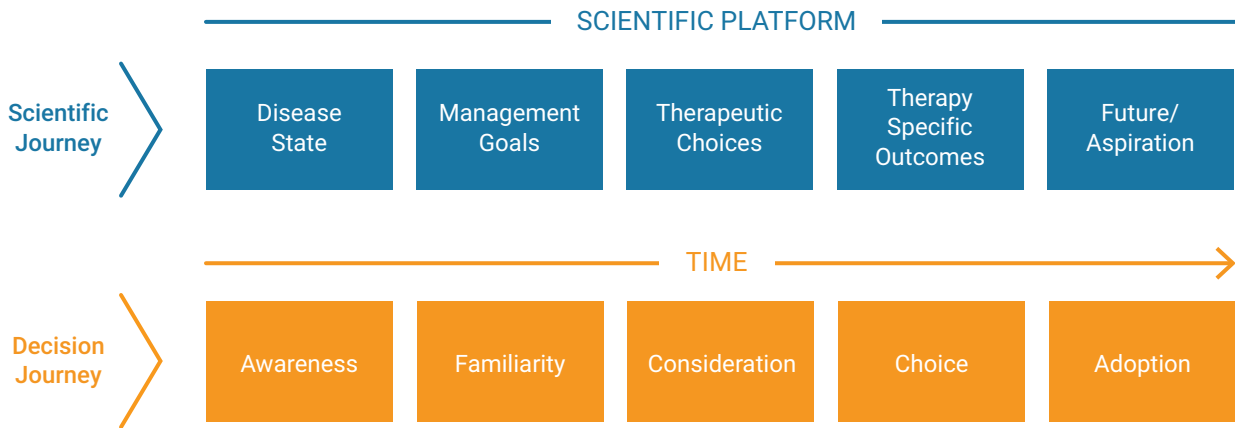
SCIENTIFIC PLATFORM

Scientific Journey

Disease State

Management Goals

Therapeutic Choices

Therapy Specific Outcomes

Future/ Aspiration

TIME

Decision Journey

Awareness

Familiarity

Consideration

Choice

Adoption